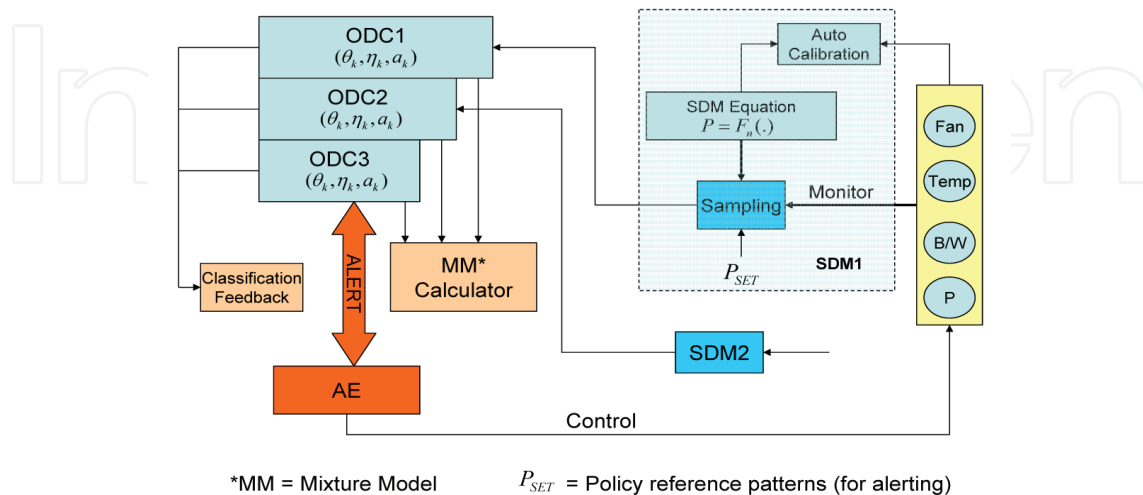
ODC1
$(\theta_k, \eta_k, a_k)$

ODC2
$(\theta_k, \eta_k, a_k)$

ODC3
$(\theta_k, \eta_k, a_k)$

Auto Calibration

SDM Equation
$P = F_n(.)$

Sampling

Monitor

$P_{SET}$

SDM1

Fan

Temp

B/W

P

Classification Feedback

ALERT

MM* Calculator

SDM2

AE

Control

*MM = Mixture Model $P_{SET}$ = Policy reference patterns (for alerting)